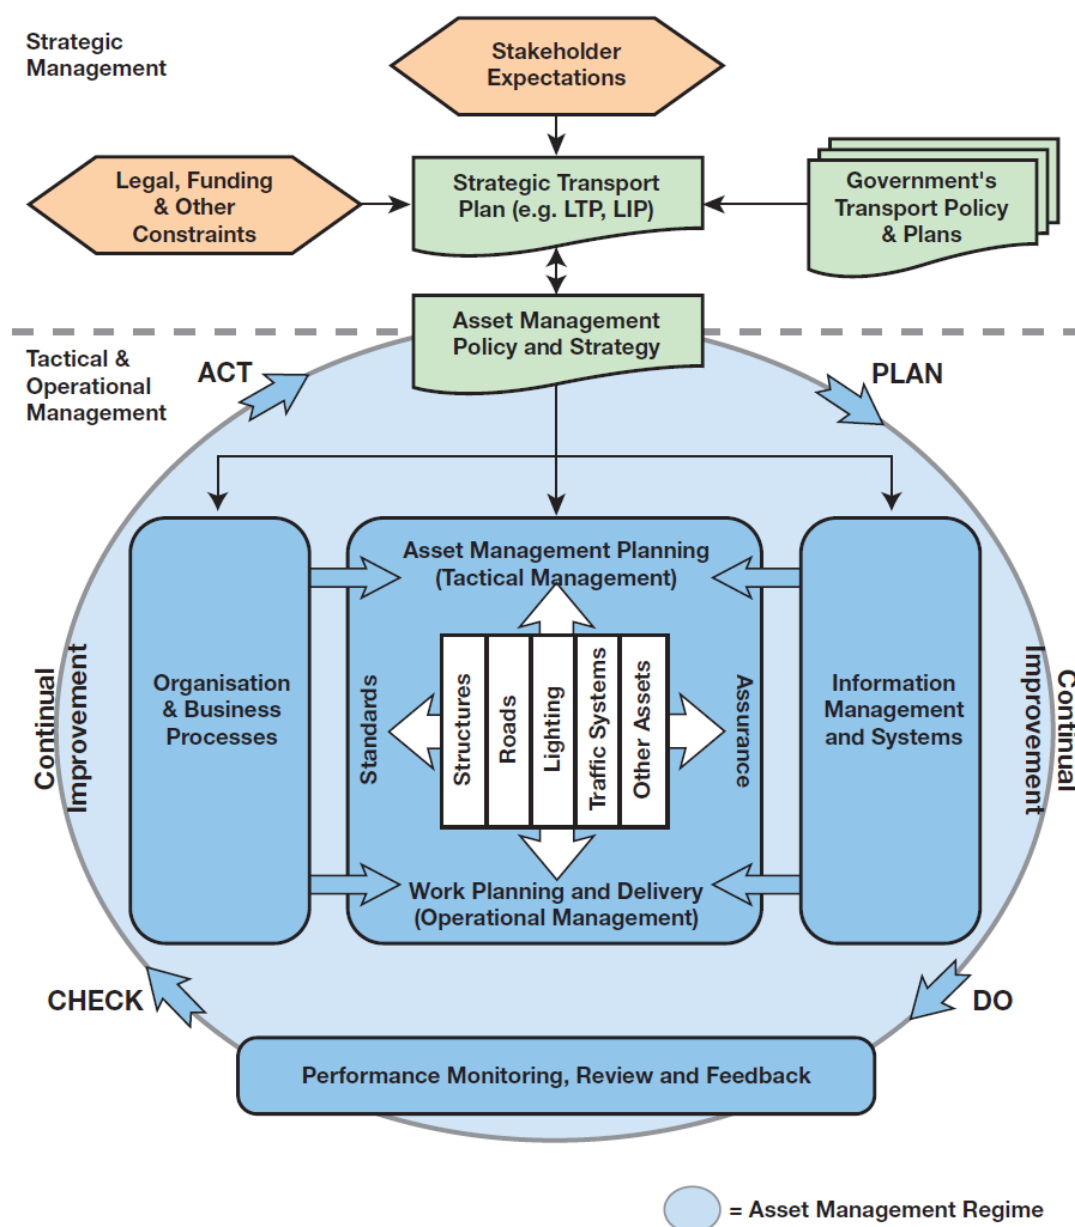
Strategic Management

Stakeholder Expectations

Legal, Funding & Other Constraints

Strategic Transport Plan (e.g. LTP, LIP)

Government's Transport Policy & Plans

Asset Management Policy and Strategy

Tactical & Operational Management

ACT

PLAN

Continual Improvement

Organisation & Business Processes

Asset Management Planning (Tactical Management)

Standards

Structures

Roads

Lighting

Traffic Systems

Other Assets

Assurance

Work Planning and Delivery (Operational Management)

Information Management and Systems

Continual Improvement

CHECK

DO

Performance Monitoring, Review and Feedback

= Asset Management Regime